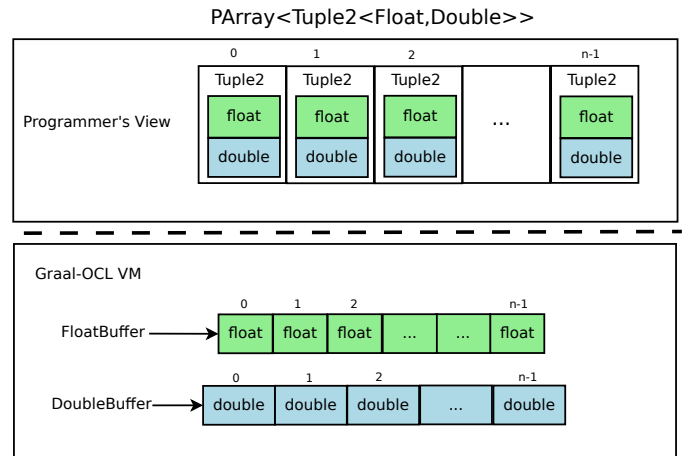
PArray<Tuple2<Float,Double>>

Programmer's View

| 0 | 1 | 2 | | n-1 |
|---|---|---|---|---|
| Tuple2 | Tuple2 | Tuple2 | ... | Tuple2 |
| float | float | float | | float |
| double | double | double | | double |

Graal-OCL VM

FloatBuffer

| 0 | 1 | 2 | | | n-1 |
|---|---|---|---|---|---|
| float | float | float | ... | ... | float |

DoubleBuffer

| 0 | 1 | 2 | | n-1 |
|---|---|---|---|---|
| double | double | double | ... | double |